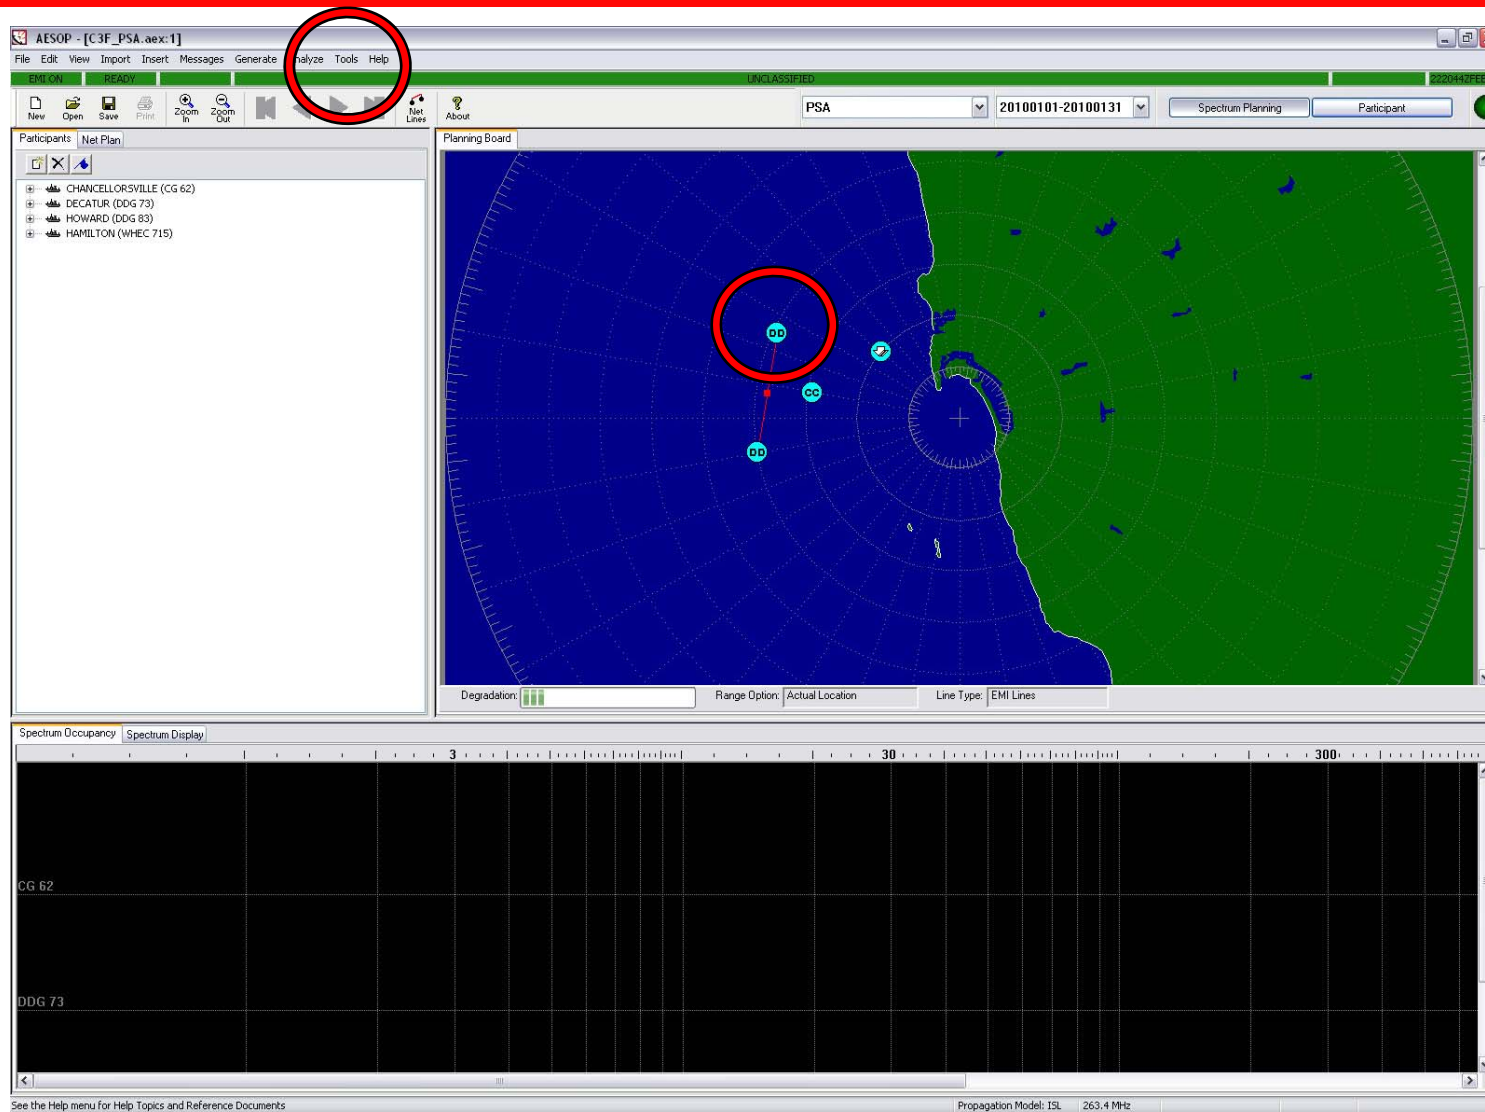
AESOP - [C3F_PSA.aex:1]

File Edit View Import Insert Messages Generate nalyze Tools Help

EMI ON READY UNCLASSIFIED 222044ZFEE

New Open Save Print Zoom In Zoom Out Net Lines About

PSA 20100101-20100131 Spectrum Planning Participant

Participants Net Plan

CHANCELLORSVILLE (CG 62)
DECATUR (DDG 73)
HOWARD (DDG 83)
HAMILTON (WHEC 715)

Planning Board

DD
CC
DD

Degradation: Range Option: Actual Location Line Type: EMI Lines

Spectrum Occupancy Spectrum Display

3 30 300

CG 62

DDG 73

See the Help menu for Help Topics and Reference Documents Propagation Model: ISL 263.4 MHz